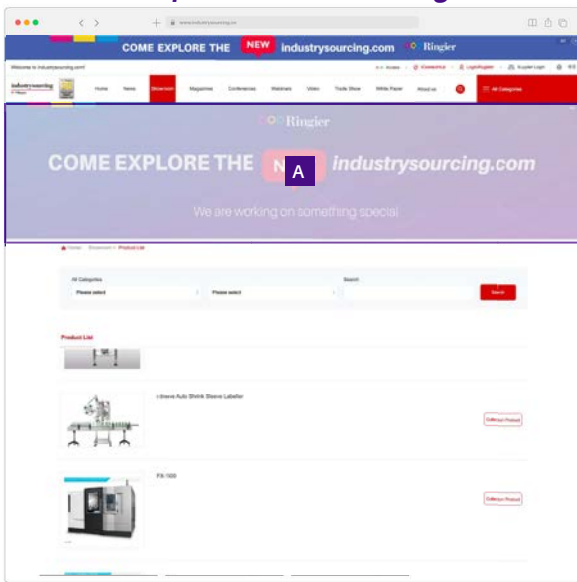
www.industrysourcing.com

COME EXPLORE THE NEW industrysourcing.com Ringier

Welcome to industrysourcing.com!

industrysourcing

Home News Showroom Magazines Conferences Webinars Video Trade Show White Paper About us

All Categories

Ringier

COME EXPLORE THE N A industrysourcing.com

We are working on something special

Home > Showroom > Product List

All Categories

Please select

Please select

Search

Search

Product List

i-Sleeve Auto Shrink Sleeve Labeller

Collect Product

FX-1000

Collect Product